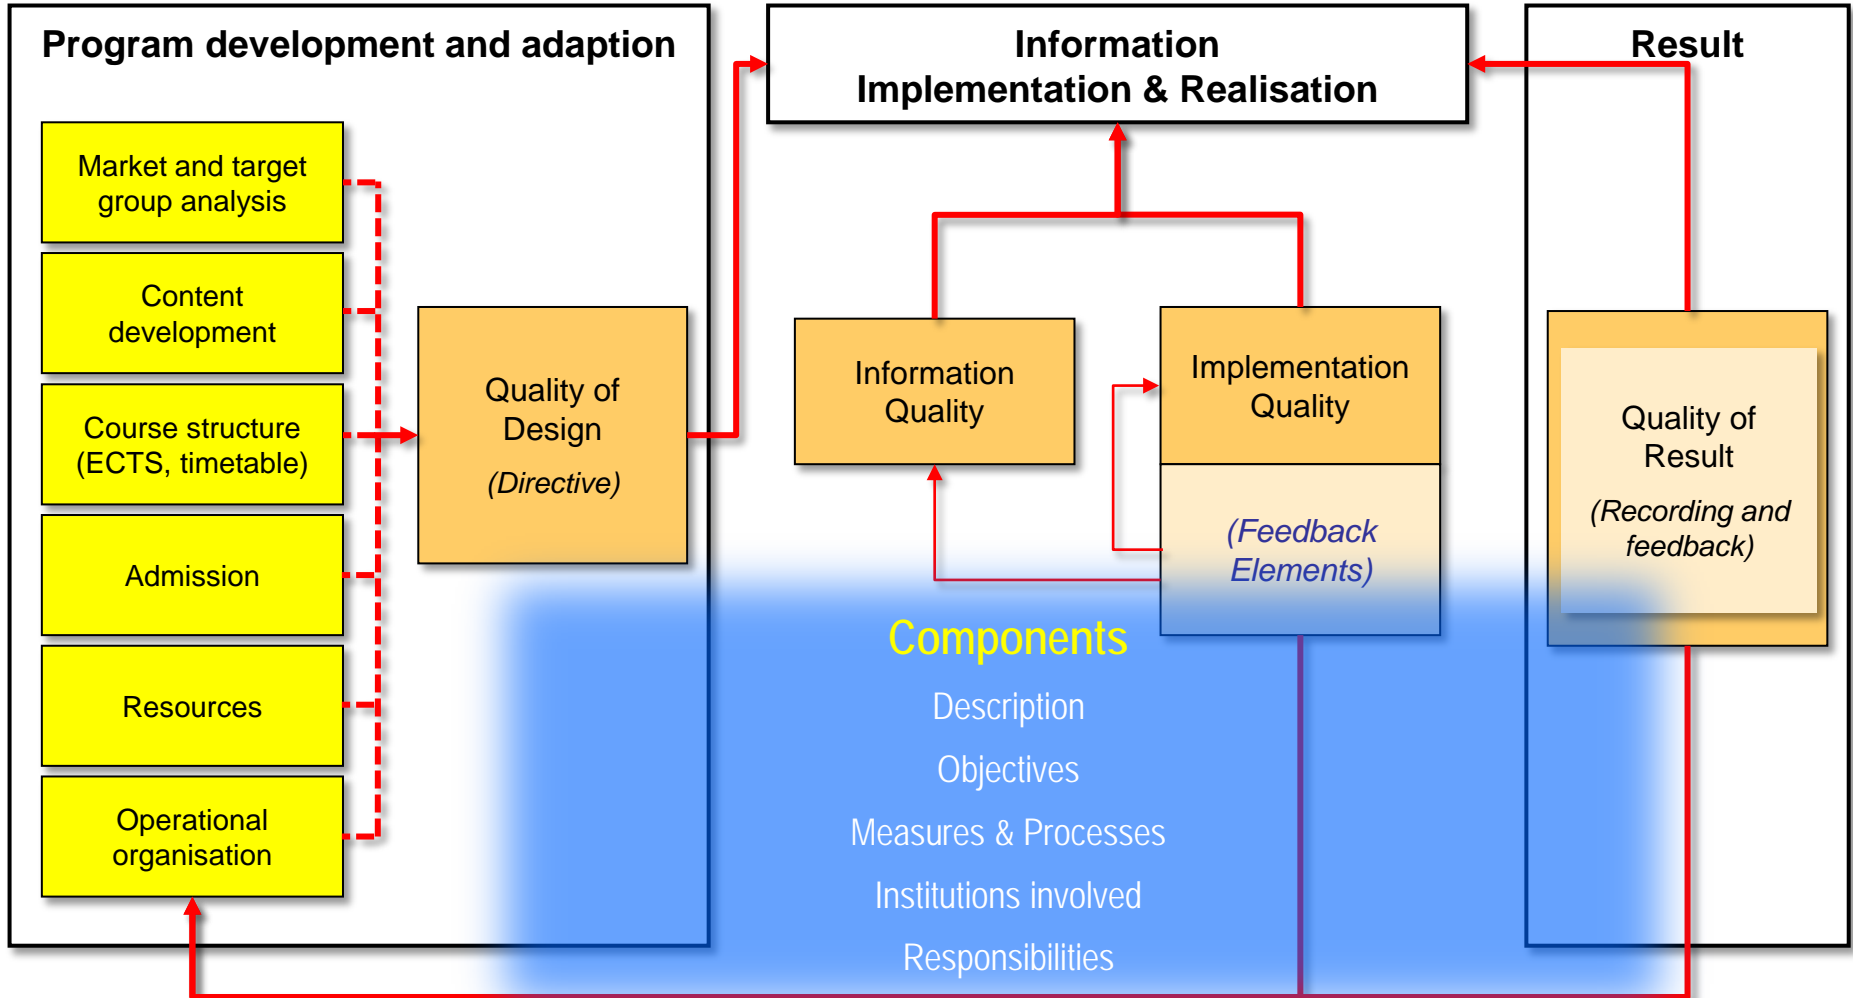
Program development and adaption

Market and target group analysis

Content development

Course structure (ECTS, timetable)

Admission

Resources

Operational organisation

Quality of Design

(Directive)

Information Implementation & Realisation

Information Quality

Implementation Quality

(Feedback Elements)

Result

Quality of Result

(Recording and feedback)

Components

Description

Objectives

Measures & Processes

Institutions involved

Responsibilities